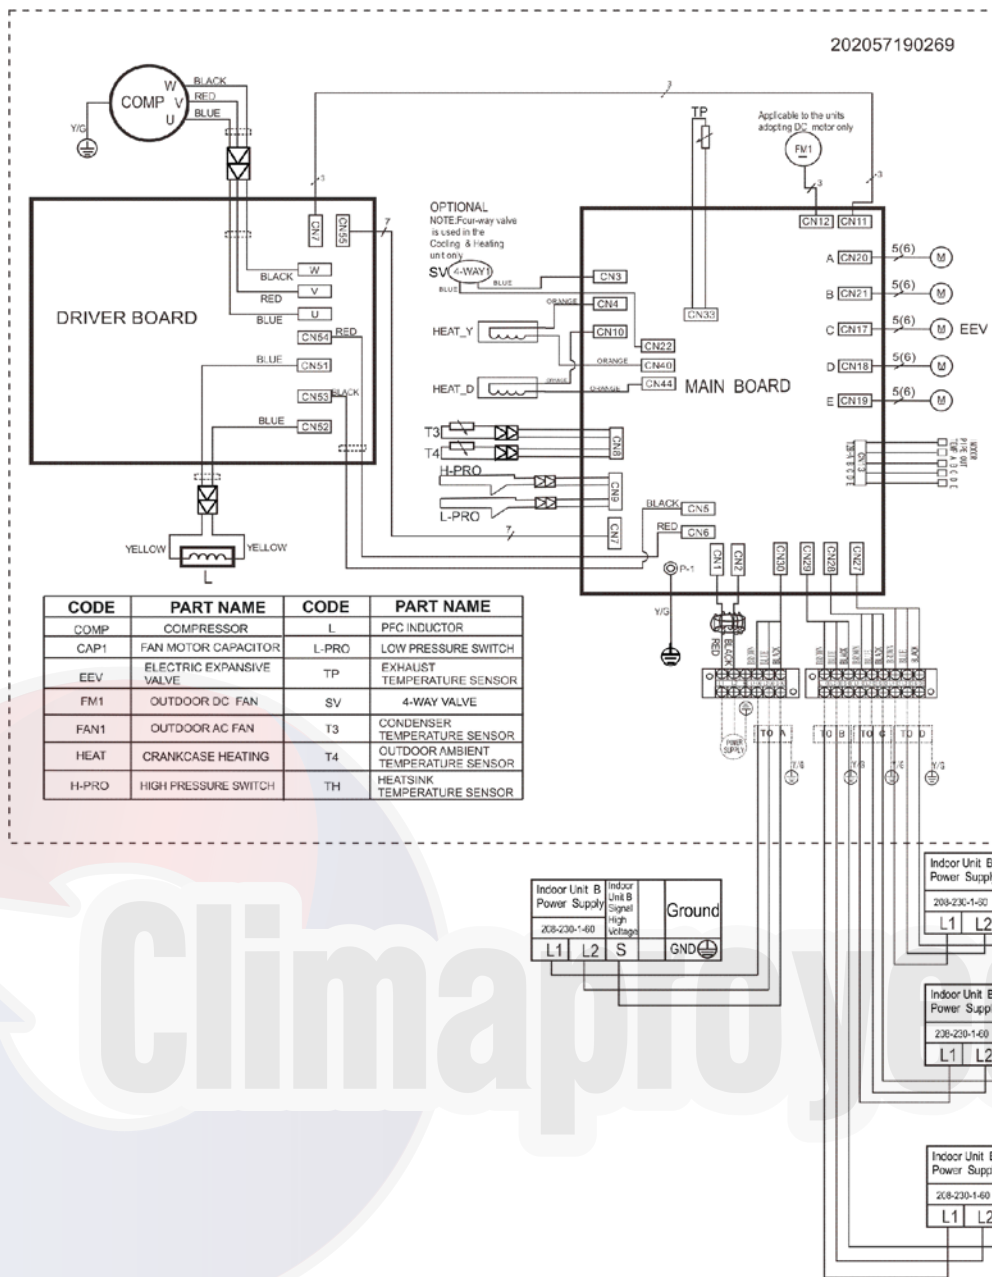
202057190269

COMP
W
V
U
BLACK
RED
BLUE
Y/G

DRIVER BOARD
CN7
CN55
BLACK
W
RED
V
BLUE
U
CN54
RED
BLUE
CN51
CN53
BLACK
BLUE
CN52

YELLOW
YELLOW
L

OPTIONAL
NOTE:Four-way valve is used in the Cooling & Heating unit only
SV
4-WAY
BLUE
BLUE
CN3
ORANGE
CN4
HEAT_Y
CN10
CN22
ORANGE
CN40
HEAT_D
ORANGE
ORANGE
CN44
T3
T4
CN8
H-PRO
CN9
L-PRO
CN7
BLACK
CN5
RED
CN6

TP
CN33
Applicable to the units adopting DC motor only
FM1
CN12
CN11
MAIN BOARD
A
CN20
5(6)
M
B
CN21
5(6)
M
C
CN17
5(6)
M
EEV
D
CN18
5(6)
M
E
CN19
5(6)
M
CN3

P-1
Y/G
CN1
CN2
CN30
CN29
CN28
CN27
RED
BLACK
BLACK
POWER SUPPLY
TO A
TO B
TO C
TO D
Y/G
Y/G
Y/G
Y/G

| CODE | PART NAME | CODE | PART NAME |
|---|---|---|---|
| COMP | COMPRESSOR | L | PFC INDUCTOR |
| CAP1 | FAN MOTOR CAPACITOR | L-PRO | LOW PRESSURE SWITCH |
| EEV | ELECTRIC EXPANSIVE VALVE | TP | EXHAUST TEMPERATURE SENSOR |
| FM1 | OUTDOOR DC FAN | SV | 4-WAY VALVE |
| FAN1 | OUTDOOR AC FAN | T3 | CONDENSER TEMPERATURE SENSOR |
| HEAT | CRANKCASE HEATING | T4 | OUTDOOR AMBIENT TEMPERATURE SENSOR |
| H-PRO | HIGH PRESSURE SWITCH | TH | HEATSINK TEMPERATURE SENSOR |

Indoor Unit B Power Supply
208-230-1-60
L1 L2
Indoor Unit B Signal High Voltage
S
Ground
GND

Indoor Unit B Power Suppl
208-230-1-60
L1 L2

Indoor Unit B Power Suppl
208-230-1-60
L1 L2

Indoor Unit B Power Supp
208-230-1-60
L1 L2

Climaproye